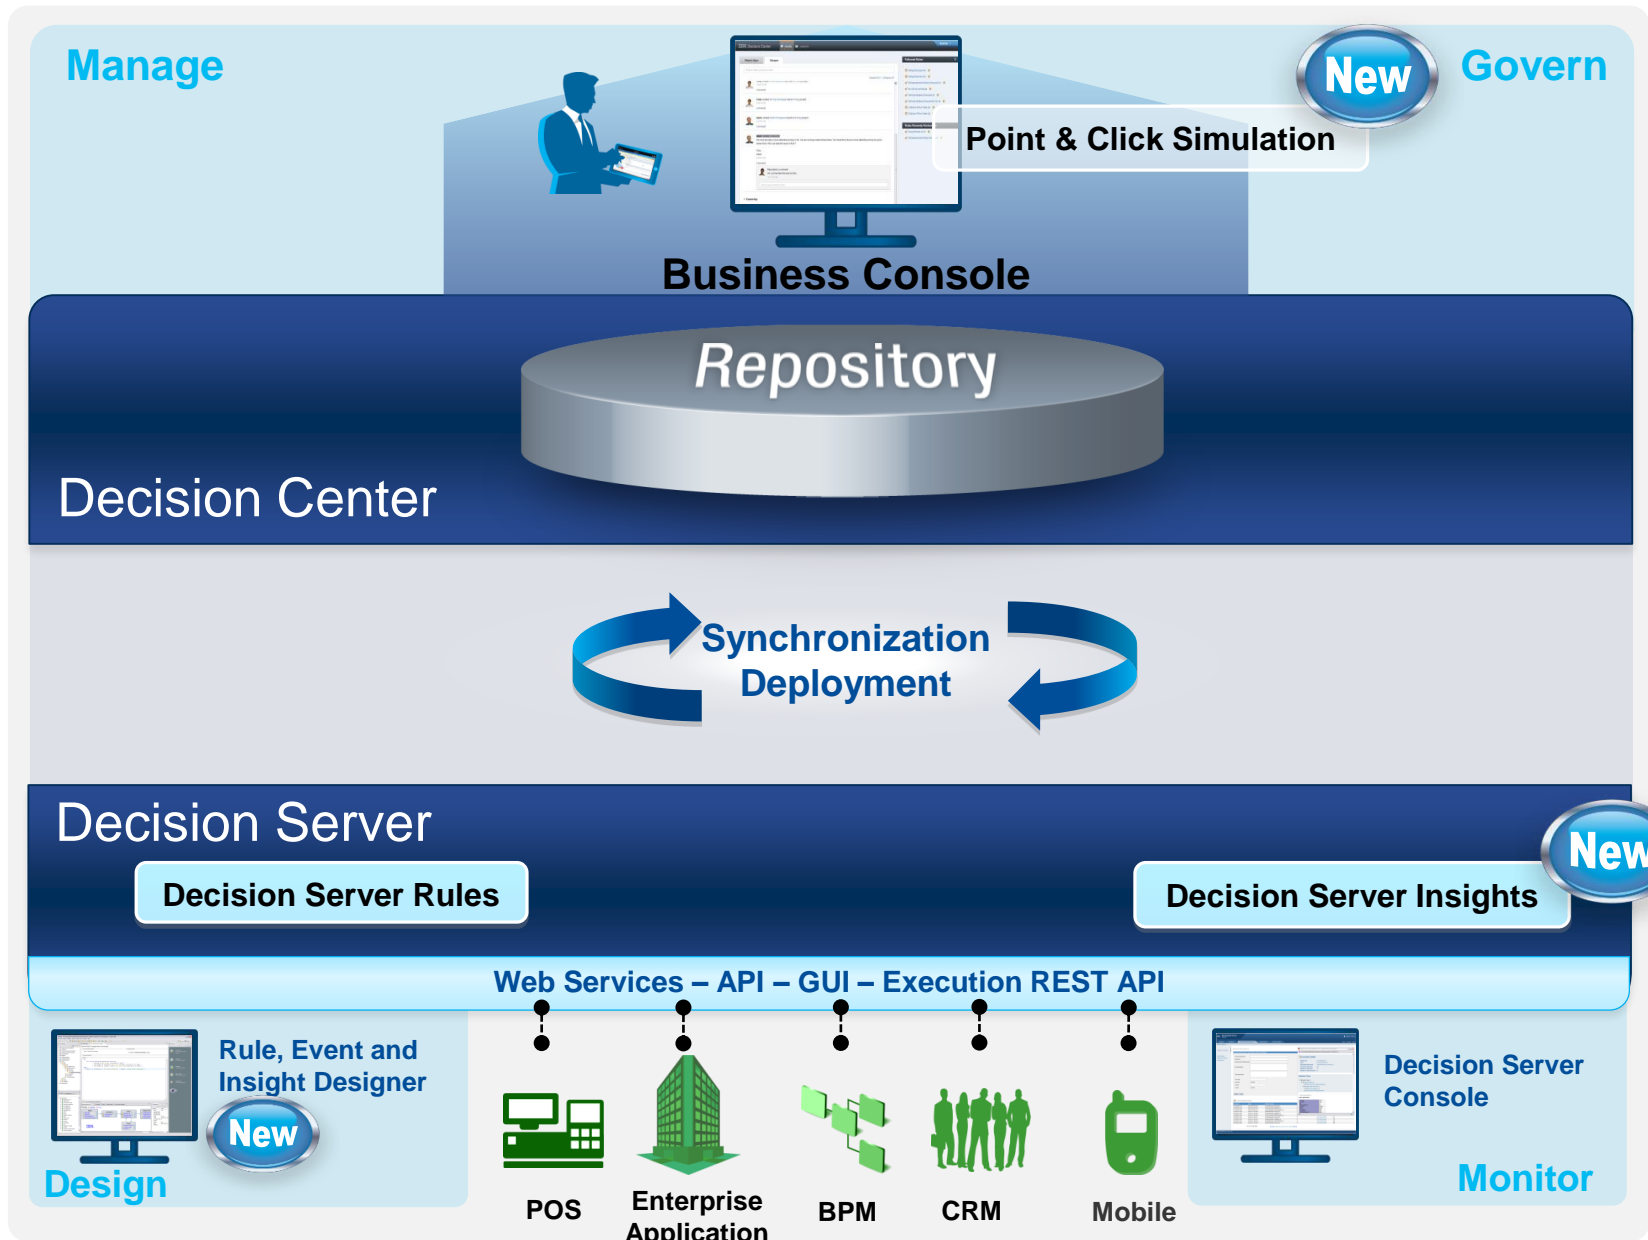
Manage

New

Govern

Point & Click Simulation

Business Console

Repository

Decision Center

Synchronization
Deployment

Decision Server

New

Decision Server Rules

Decision Server Insights

Web Services – API – GUI – Execution REST API

Rule, Event and Insight Designer

New

Design

POS

Enterprise Application

BPM

CRM

Mobile

Decision Server Console

Monitor